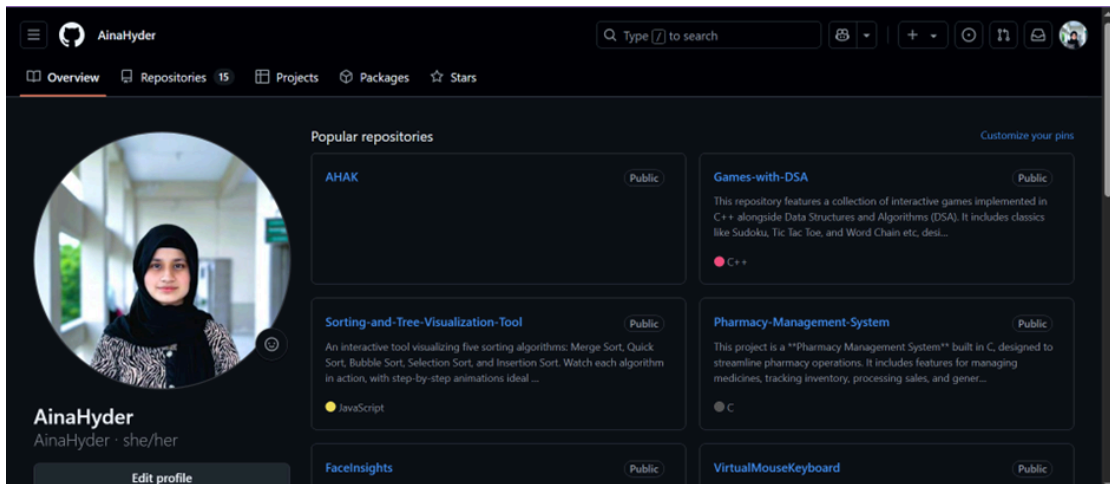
AinaHyder

Type / to search

Overview Repositories 15 Projects Packages Stars

Popular repositories

Customize your pins

AHAK
Public

Games-with-DSA
Public
This repository features a collection of interactive games implemented in C++ alongside Data Structures and Algorithms (DSA). It includes classics like Sudoku, Tic Tac Toe, and Word Chain etc, desi...
C++

Sorting-and-Tree-Visualization-Tool
Public
An interactive tool visualizing five sorting algorithms: Merge Sort, Quick Sort, Bubble Sort, Selection Sort, and Insertion Sort. Watch each algorithm in action, with step-by-step animations ideal ...
JavaScript

Pharmacy-Management-System
Public
This project is a **Pharmacy Management System** built in C, designed to streamline pharmacy operations. It includes features for managing medicines, tracking inventory, processing sales, and gener...
C

AinaHyder
AinaHyder · she/her

Edit profile

FaceInsights
Public

VirtualMouseKeyboard
Public